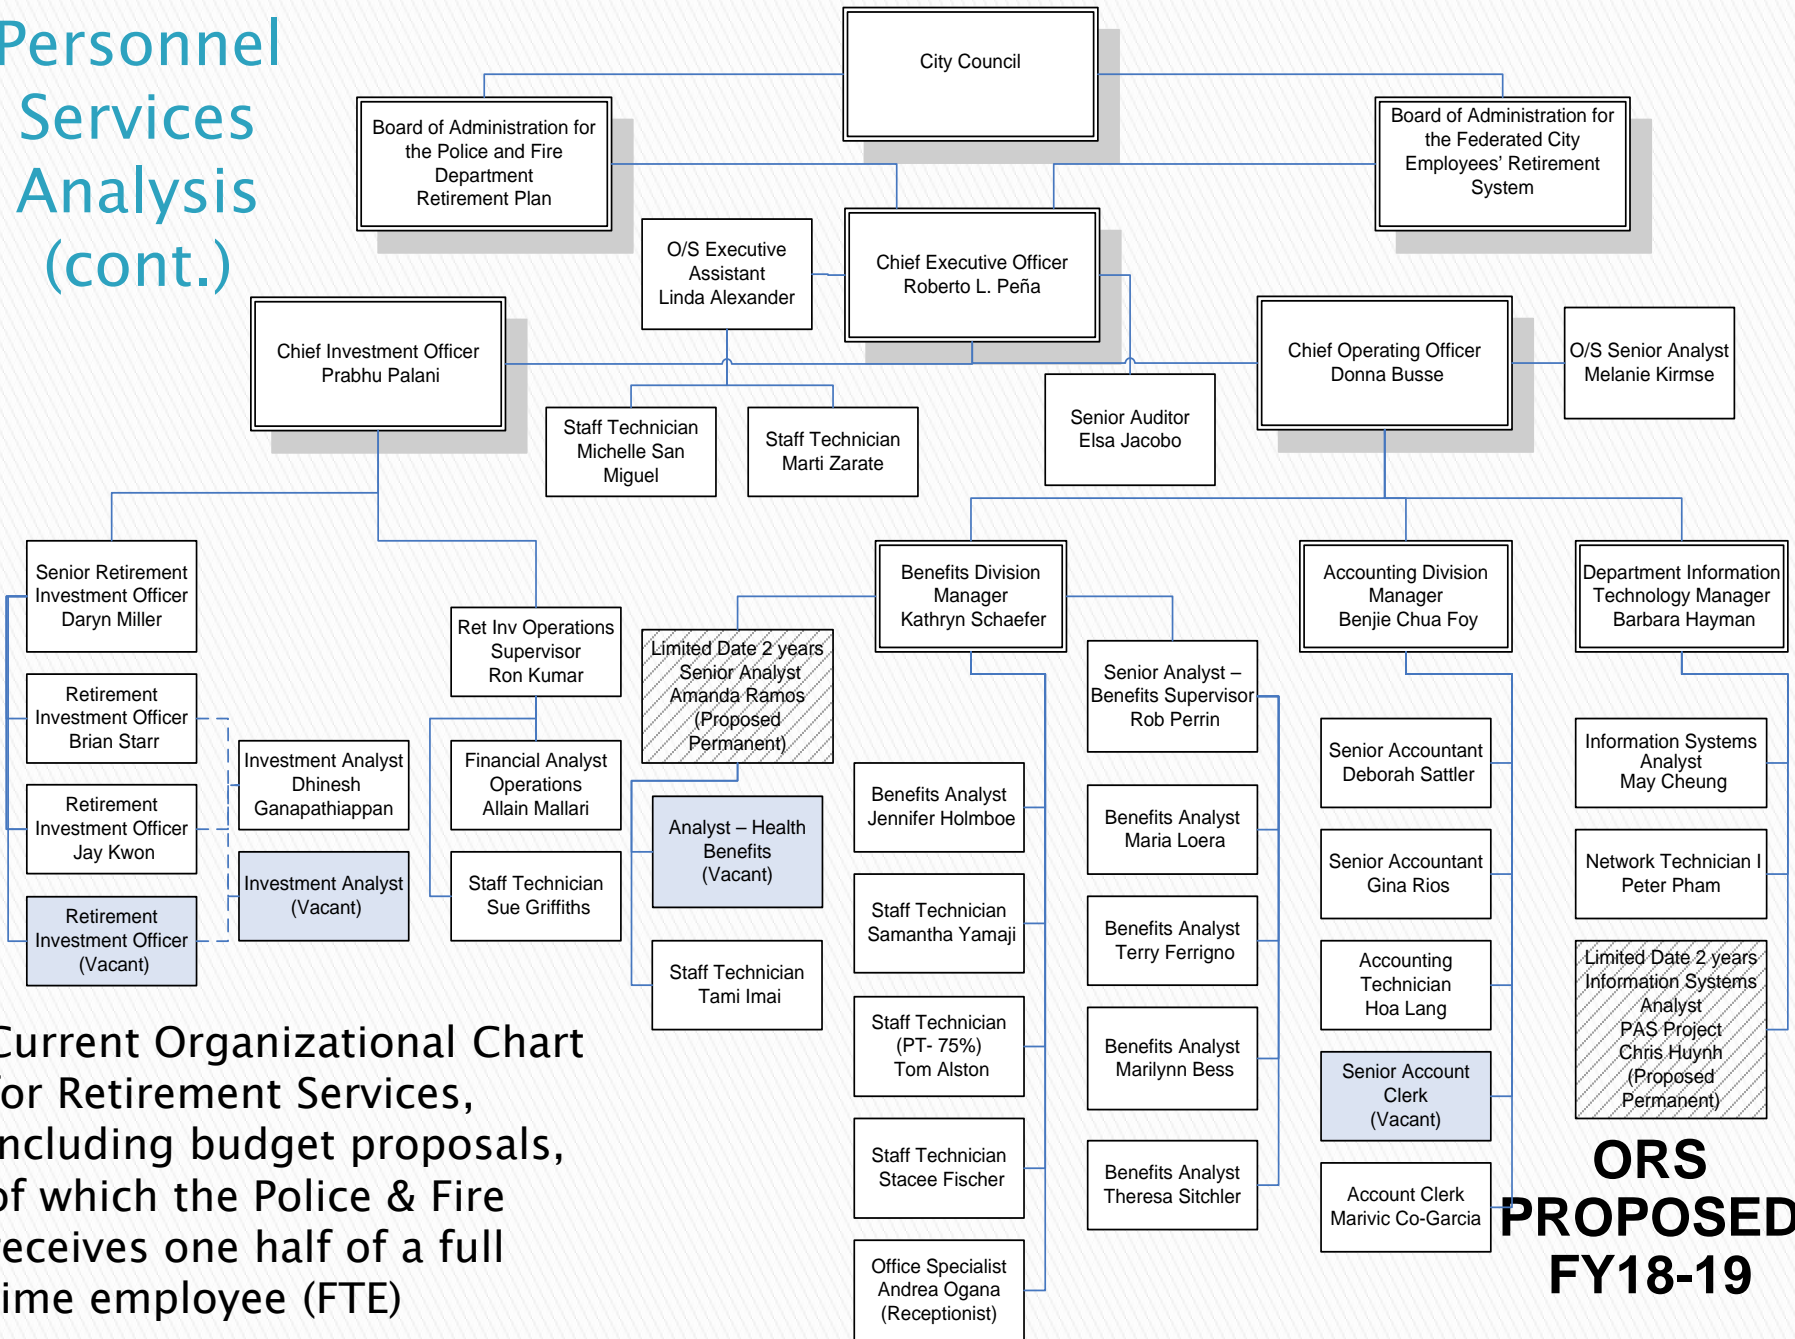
Personnel Services Analysis (cont.)

City Council

Board of Administration for the Police and Fire Department Retirement Plan

Board of Administration for the Federated City Employees' Retirement System

O/S Executive Assistant Linda Alexander

Chief Executive Officer Roberto L. Peña

Chief Investment Officer Prabhu Palani

Staff Technician Michelle San Miguel

Staff Technician Marti Zarate

Senior Auditor Elsa Jacobo

Chief Operating Officer Donna Busse

O/S Senior Analyst Melanie Kirmse

Senior Retirement Investment Officer Daryn Miller

Retirement Investment Officer Brian Starr

Retirement Investment Officer Jay Kwon

Retirement Investment Officer (Vacant)

Investment Analyst Dhinesh Ganapathiappan

Investment Analyst (Vacant)

Ret Inv Operations Supervisor Ron Kumar

Financial Analyst Operations Allain Mallari

Staff Technician Sue Griffiths

Limited Date 2 years Senior Analyst Amanda Ramos (Proposed Permanent)

Analyst – Health Benefits (Vacant)

Staff Technician Tami Imai

Benefits Division Manager Kathryn Schaefer

Benefits Analyst Jennifer Holmboe

Staff Technician Samantha Yamaji

Staff Technician (PT- 75%) Tom Alston

Staff Technician Stacee Fischer

Office Specialist Andrea Ogana (Receptionist)

Senior Analyst – Benefits Supervisor Rob Perrin

Benefits Analyst Maria Loera

Benefits Analyst Terry Ferrigno

Benefits Analyst Marilynn Bess

Benefits Analyst Theresa Sitchler

Accounting Division Manager Benjie Chua Foy

Senior Accountant Deborah Sattler

Senior Accountant Gina Rios

Accounting Technician Hoa Lang

Senior Account Clerk (Vacant)

Account Clerk Marivic Co-Garcia

Department Information Technology Manager Barbara Hayman

Information Systems Analyst May Cheung

Network Technician I Peter Pham

Limited Date 2 years Information Systems Analyst PAS Project Chris Huynh (Proposed Permanent)

Current Organizational Chart for Retirement Services, including budget proposals, of which the Police & Fire receives one half of a full time employee (FTE)

ORS PROPOSED FY18-19